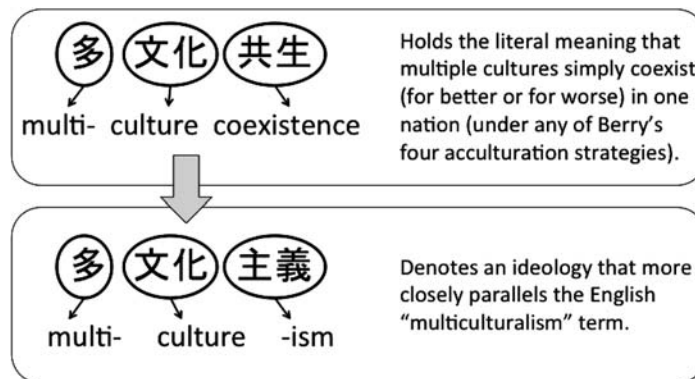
多 文化 共生
multi- culture coexistence

Holds the literal meaning that multiple cultures simply coexist (for better or for worse) in one nation (under any of Berry's four acculturation strategies).

多 文化 主義
multi- culture -ism

Denotes an ideology that more closely parallels the English "multiculturalism" term.